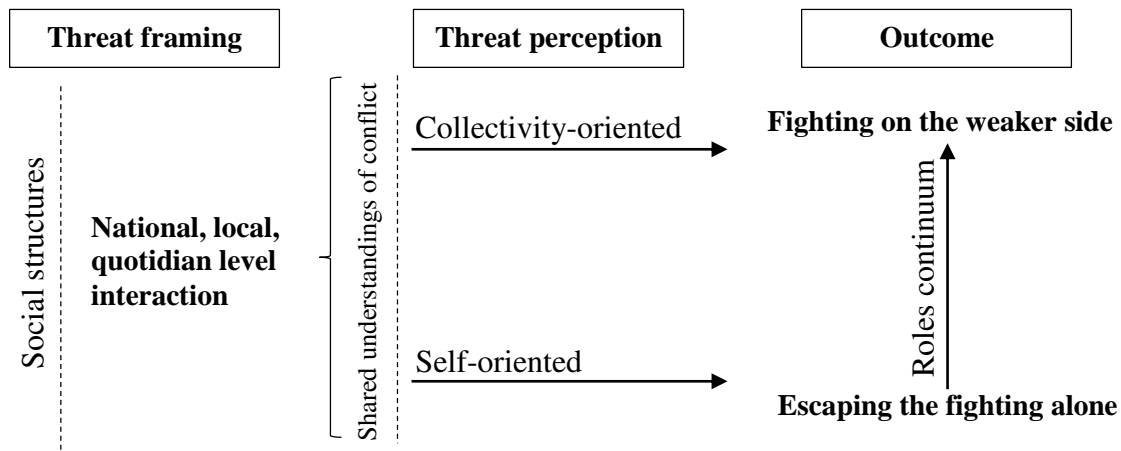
Threat framing

Threat perception

Outcome

Social structures

National, local, quotidian level interaction

Shared understandings of conflict

Collectivity-oriented

Self-oriented

Fighting on the weaker side

Roles continuum

Escaping the fighting alone